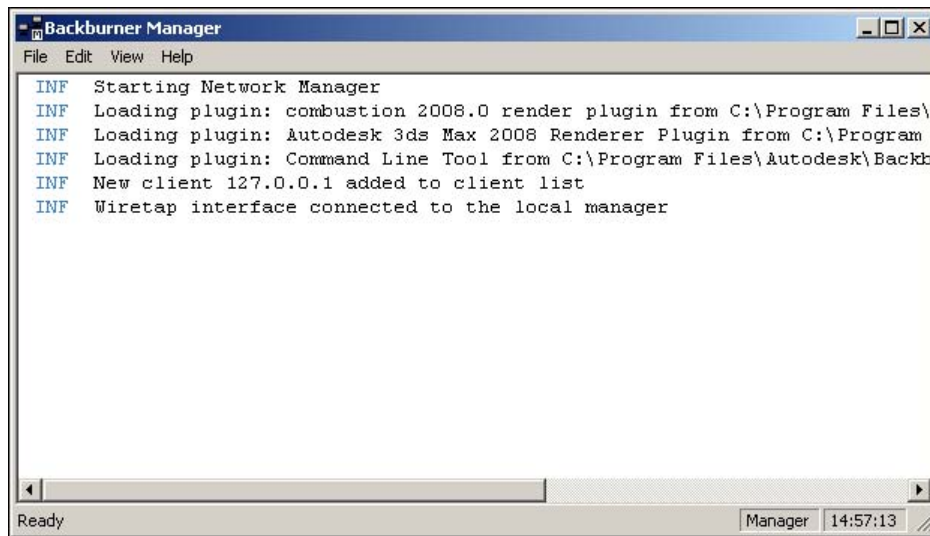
Backburner Manager

File Edit View Help

INF Starting Network Manager
INF Loading plugin: combustion 2008.0 render plugin from C:\Program Files\
INF Loading plugin: Autodesk 3ds Max 2008 Renderer Plugin from C:\Program
INF Loading plugin: Command Line Tool from C:\Program Files\Autodesk\Backb
INF New client 127.0.0.1 added to client list
INF Wiretap interface connected to the local manager

Ready

Manager 14:57:13